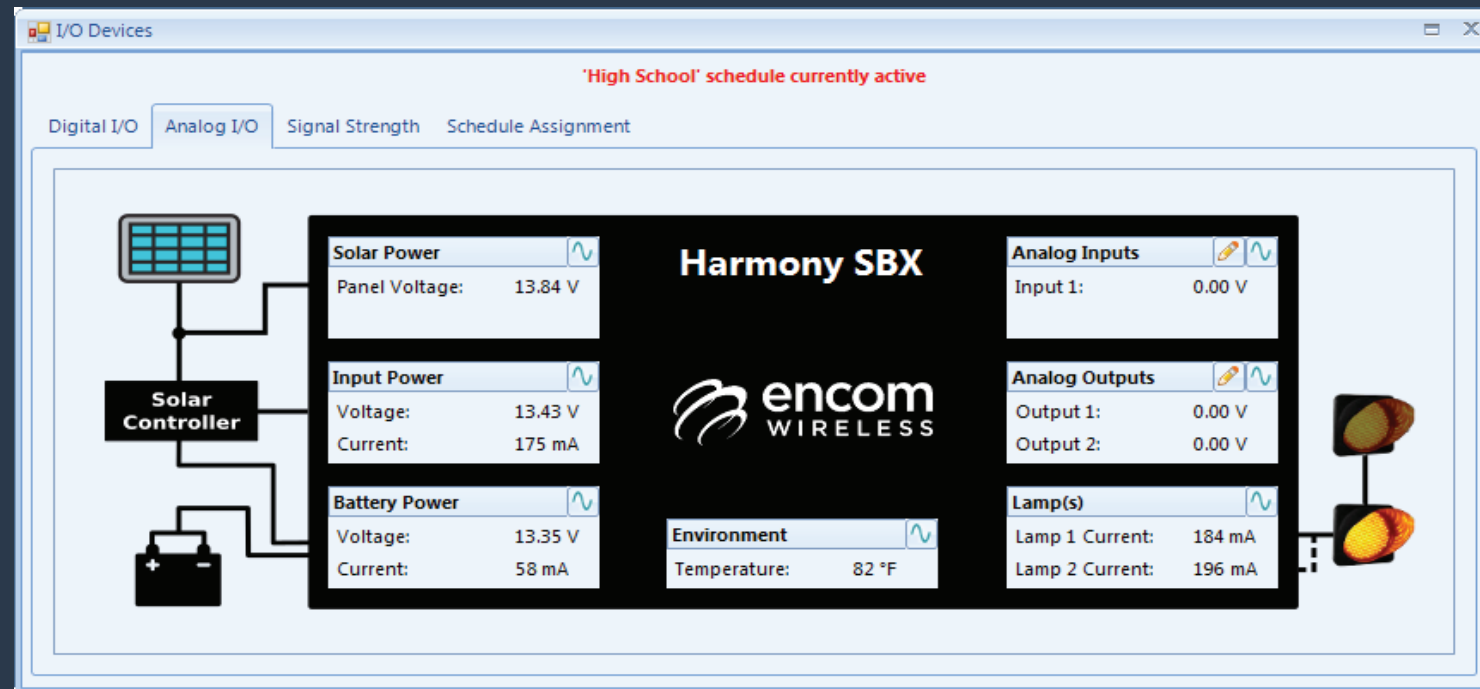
I/O Devices

'High School' schedule currently active

Digital I/O Analog I/O Signal Strength Schedule Assignment

Solar Controller

Solar Power
Panel Voltage: 13.84 V

Input Power
Voltage: 13.43 V
Current: 175 mA

Battery Power
Voltage: 13.35 V
Current: 58 mA

Harmony SBX

encom WIRELESS

Environment
Temperature: 82 °F

Analog Inputs
Input 1: 0.00 V

Analog Outputs
Output 1: 0.00 V
Output 2: 0.00 V

Lamp(s)
Lamp 1 Current: 184 mA
Lamp 2 Current: 196 mA